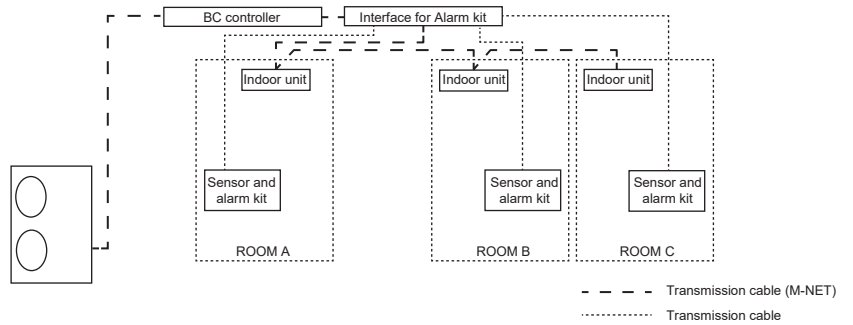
BC controller

Interface for Alarm kit

Indoor unit

Sensor and alarm kit

ROOM A

Indoor unit

Sensor and alarm kit

ROOM B

Indoor unit

Sensor and alarm kit

ROOM C

Transmission cable (M-NET)

Transmission cable